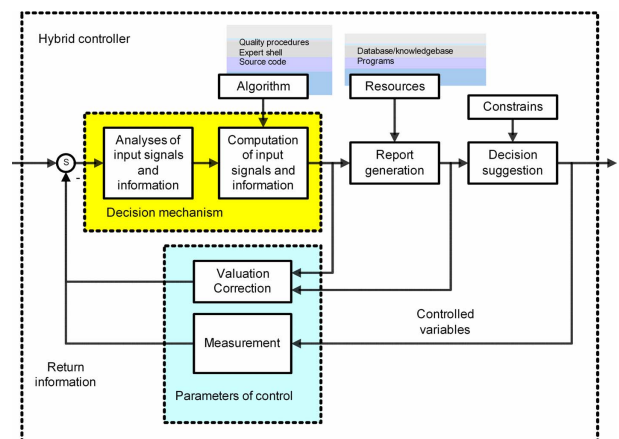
Hybrid controller

Quality procedures
Expert shell
Source code

Database/knowledgebase
Programs

Algorithm

Resources

Constrains

S

-

Analyses of input signals and information

Computation of input signals and information

Decision mechanism

Report generation

Decision suggestion

Valuation Correction

Measurement

Controlled variables

Return information

Parameters of control